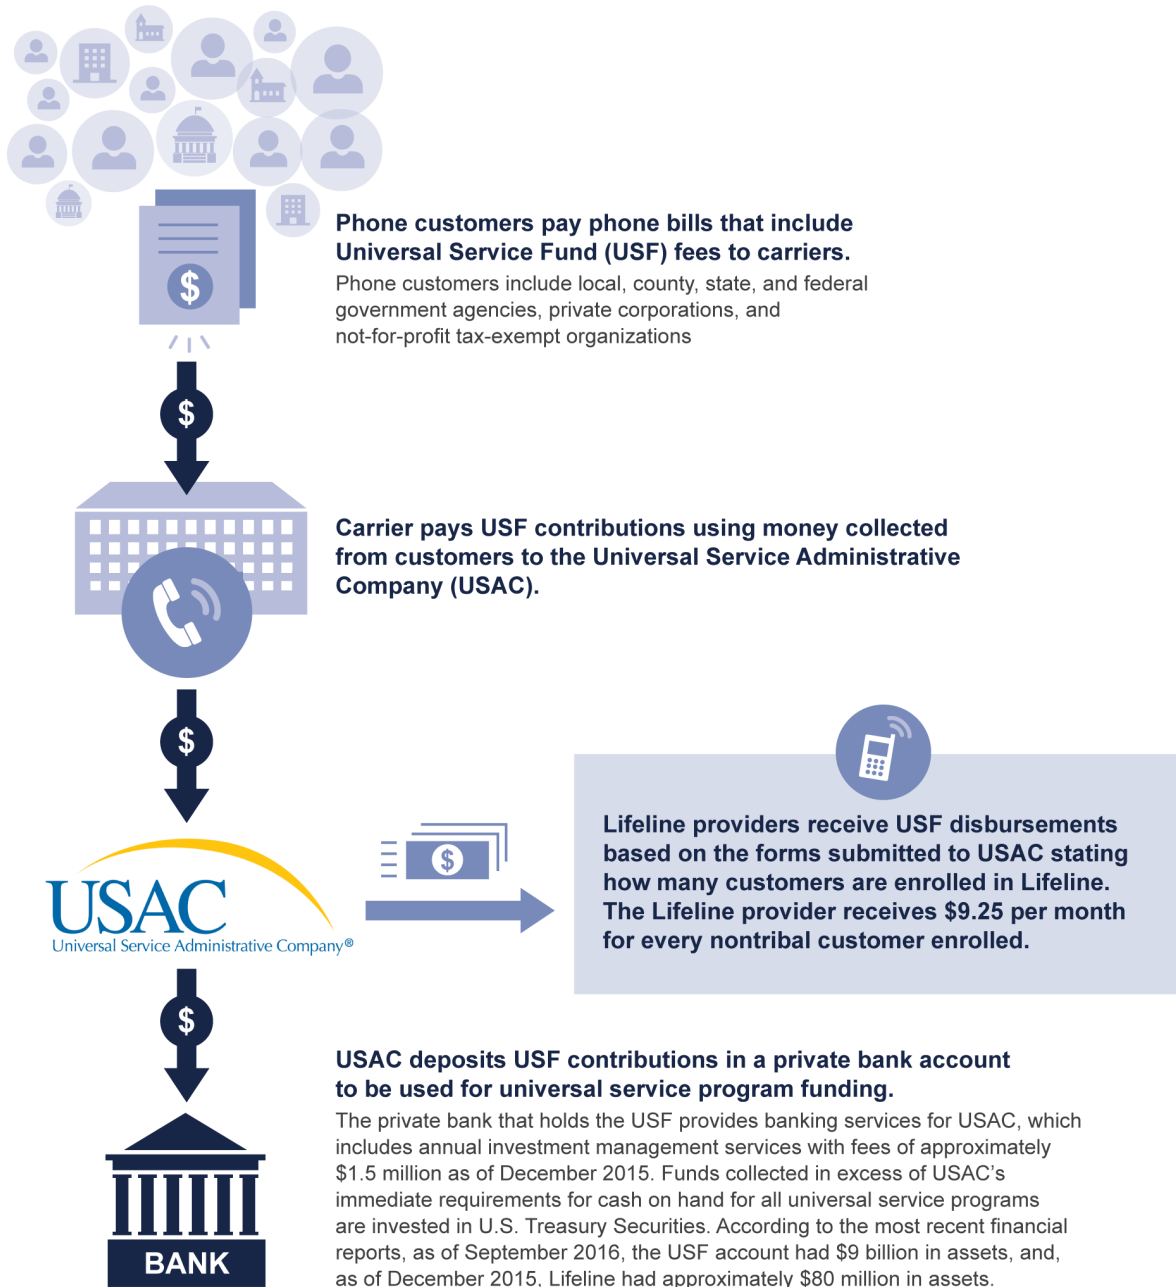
Phone customers pay phone bills that include Universal Service Fund (USF) fees to carriers.
Phone customers include local, county, state, and federal government agencies, private corporations, and not-for-profit tax-exempt organizations

$

Carrier pays USF contributions using money collected from customers to the Universal Service Administrative Company (USAC).

$

Lifeline providers receive USF disbursements based on the forms submitted to USAC stating how many customers are enrolled in Lifeline. The Lifeline provider receives $9.25 per month for every nontribal customer enrolled.

$

USAC
Universal Service Administrative Company®

$

USAC deposits USF contributions in a private bank account to be used for universal service program funding.
The private bank that holds the USF provides banking services for USAC, which includes annual investment management services with fees of approximately $1.5 million as of December 2015. Funds collected in excess of USAC's immediate requirements for cash on hand for all universal service programs are invested in U.S. Treasury Securities. According to the most recent financial reports, as of September 2016, the USF account had $9 billion in assets, and, as of December 2015, Lifeline had approximately $80 million in assets.

BANK